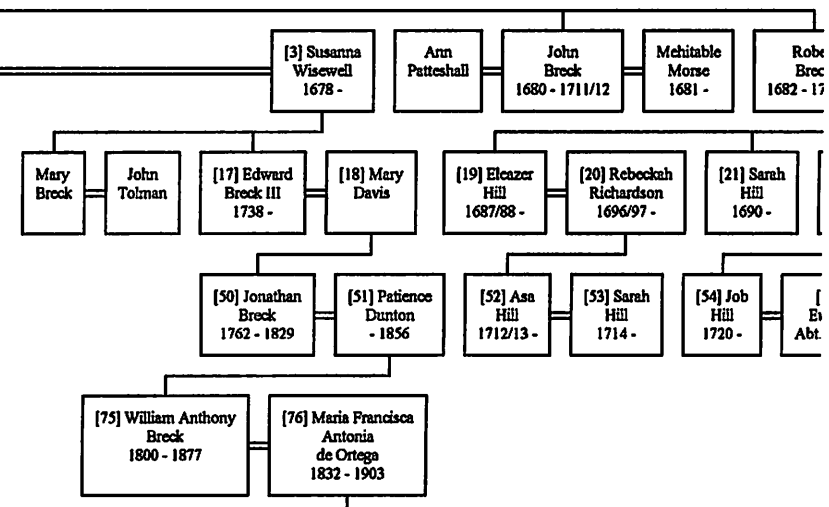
[3] Susanna Wisewell 1678 -

Ann Patteshall

John Breck 1680 - 1711/12

Mehitable Morse 1681 -

Robe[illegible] Brec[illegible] 1682 - 1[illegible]

Mary Breck

John Tolman

[17] Edward Breck III 1738 -

[18] Mary Davis

[19] Eleazer Hill 1687/88 -

[20] Rebeckah Richardson 1696/97 -

[21] Sarah Hill 1690 -

[50] Jonathan Breck 1762 - 1829

[51] Patience Dunton - 1856

[52] Asa Hill 1712/13 -

[53] Sarah Hill 1714 -

[54] Job Hill 1720 -

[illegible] Ev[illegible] Abt.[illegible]

[75] William Anthony Breck 1800 - 1877

[76] Maria Francisca Antonia de Ortega 1832 - 1903